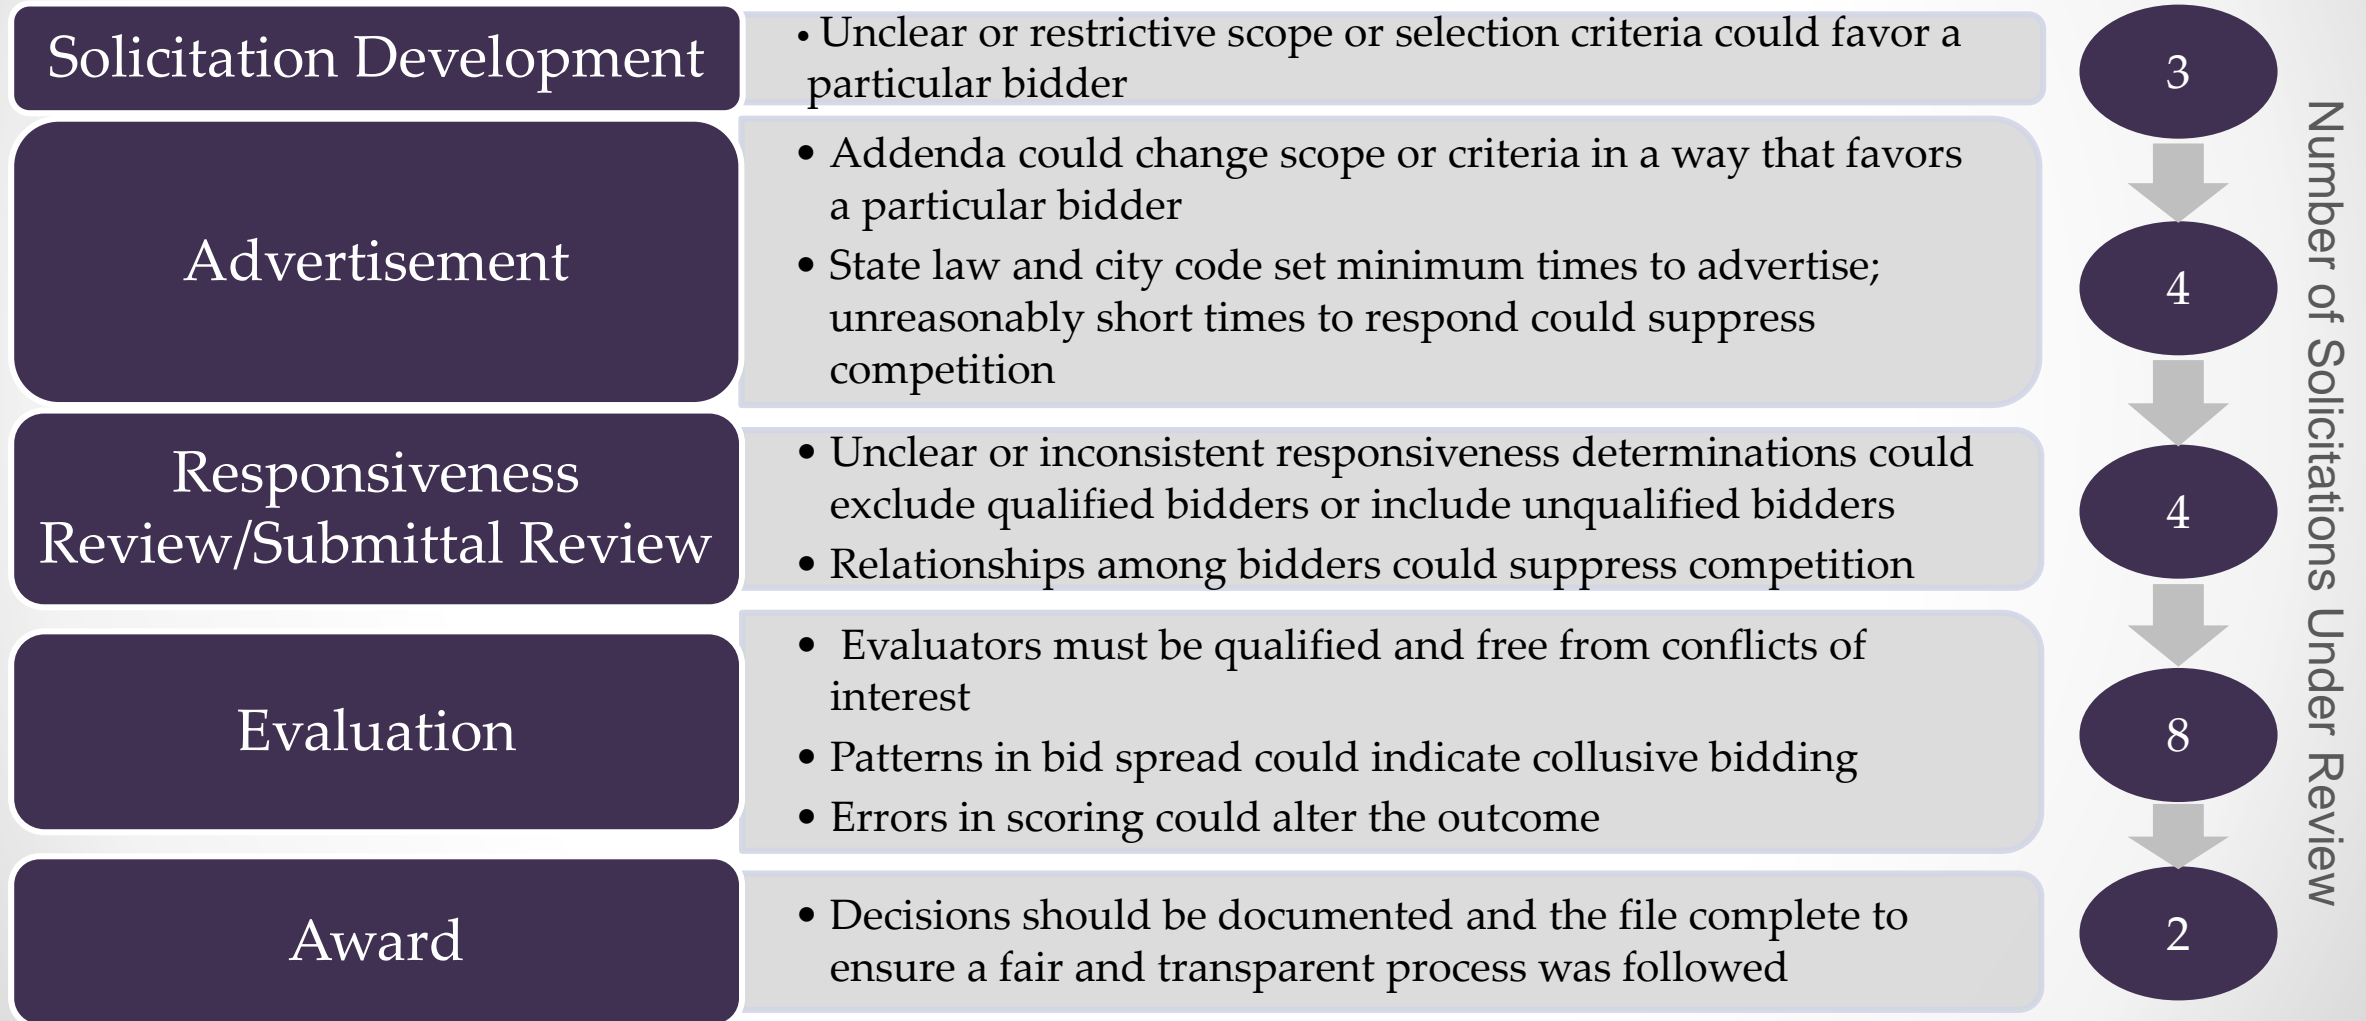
Solicitation Development

• Unclear or restrictive scope or selection criteria could favor a particular bidder

3

Advertisement

• Addenda could change scope or criteria in a way that favors a particular bidder

• State law and city code set minimum times to advertise; unreasonably short times to respond could suppress competition

4

Responsiveness Review/Submittal Review

• Unclear or inconsistent responsiveness determinations could exclude qualified bidders or include unqualified bidders

• Relationships among bidders could suppress competition

4

Evaluation

• Evaluators must be qualified and free from conflicts of interest

• Patterns in bid spread could indicate collusive bidding

• Errors in scoring could alter the outcome

8

Award

• Decisions should be documented and the file complete to ensure a fair and transparent process was followed

2

Number of Solicitations Under Review